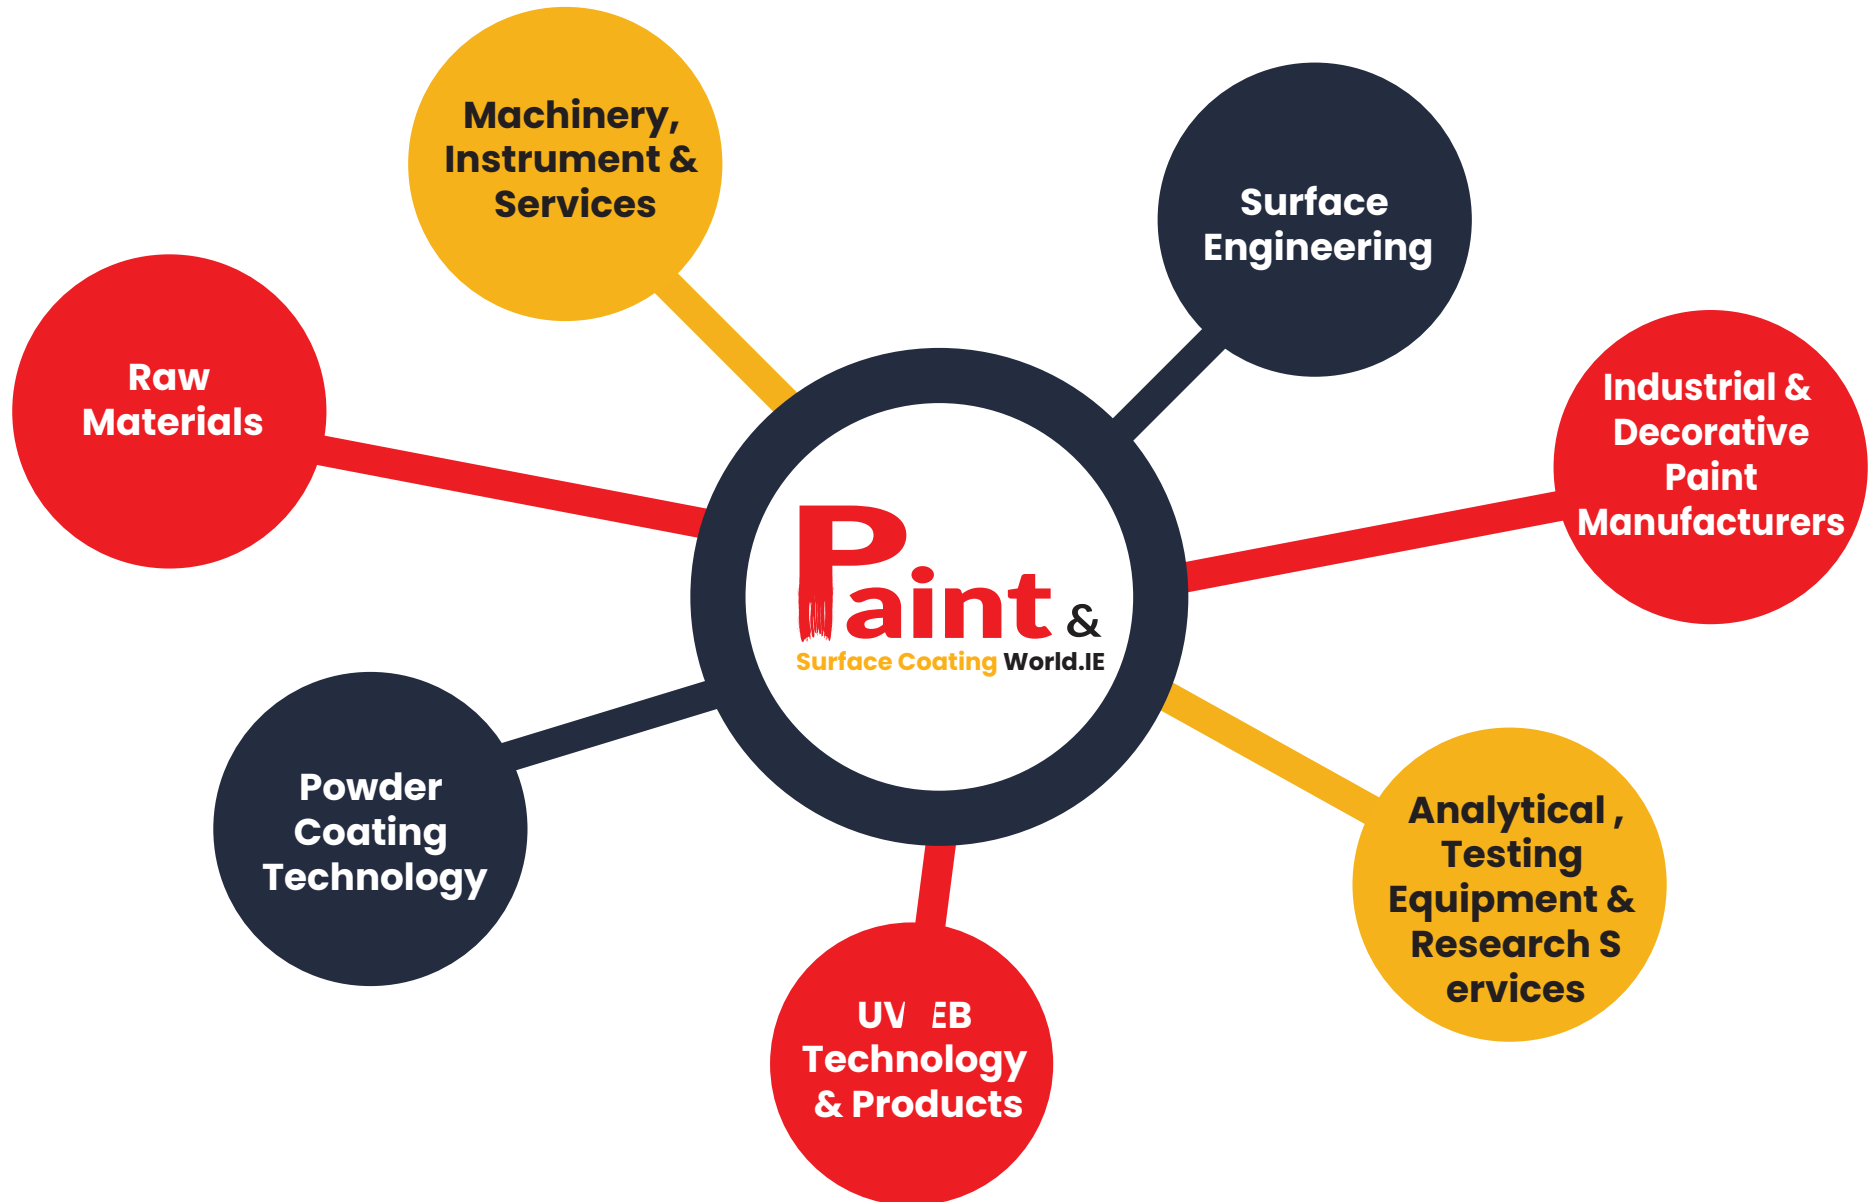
Machinery, Instrument & Services

Surface Engineering

Raw Materials

Industrial & Decorative Paint Manufacturers

Paint &
Surface Coating World.IE

Powder Coating Technology

Analytical , Testing Equipment & Research S ervices

UV EB Technology & Products